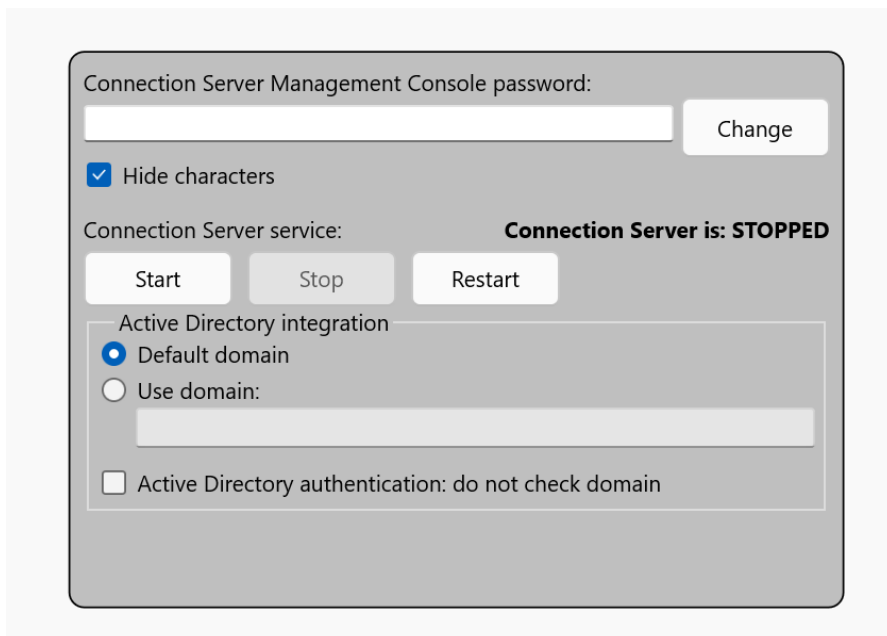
Connection Server Management Console password:

Change

Hide characters

Connection Server service:

Connection Server is: STOPPED

Start

Stop

Restart

Active Directory integration

Default domain

Use domain:

Active Directory authentication: do not check domain